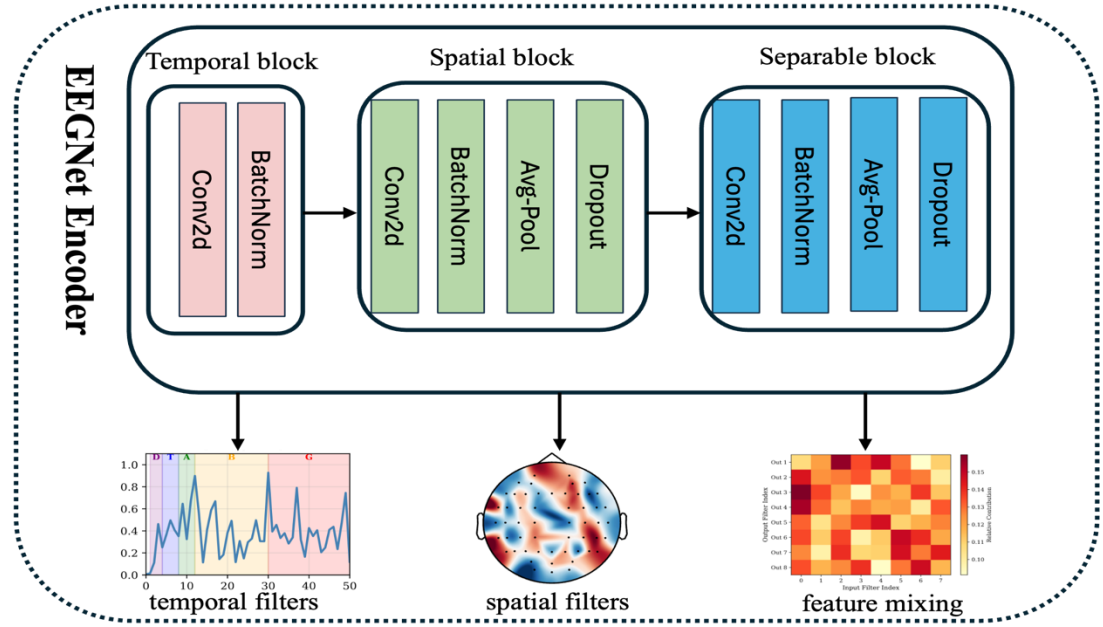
EEGNet Encoder

Temporal block

Conv2d

BatchNorm

Spatial block

Conv2d

BatchNorm

Avg-Pool

Dropout

Separable block

Conv2d

BatchNorm

Avg-Pool

Dropout

D T A B G

1.0

0.8

0.6

0.4

0.2

0.0

0 10 20 30 40 50

temporal filters

spatial filters

Out 1
Out 2
Out 3
Out 4
Out 5
Out 6
Out 7
Out 8

Output Filter Index

0 1 2 3 4 5 6 7

Input Filter Index

0.15
0.14
0.13
0.12
0.11
0.10

Relative Contribution

feature mixing